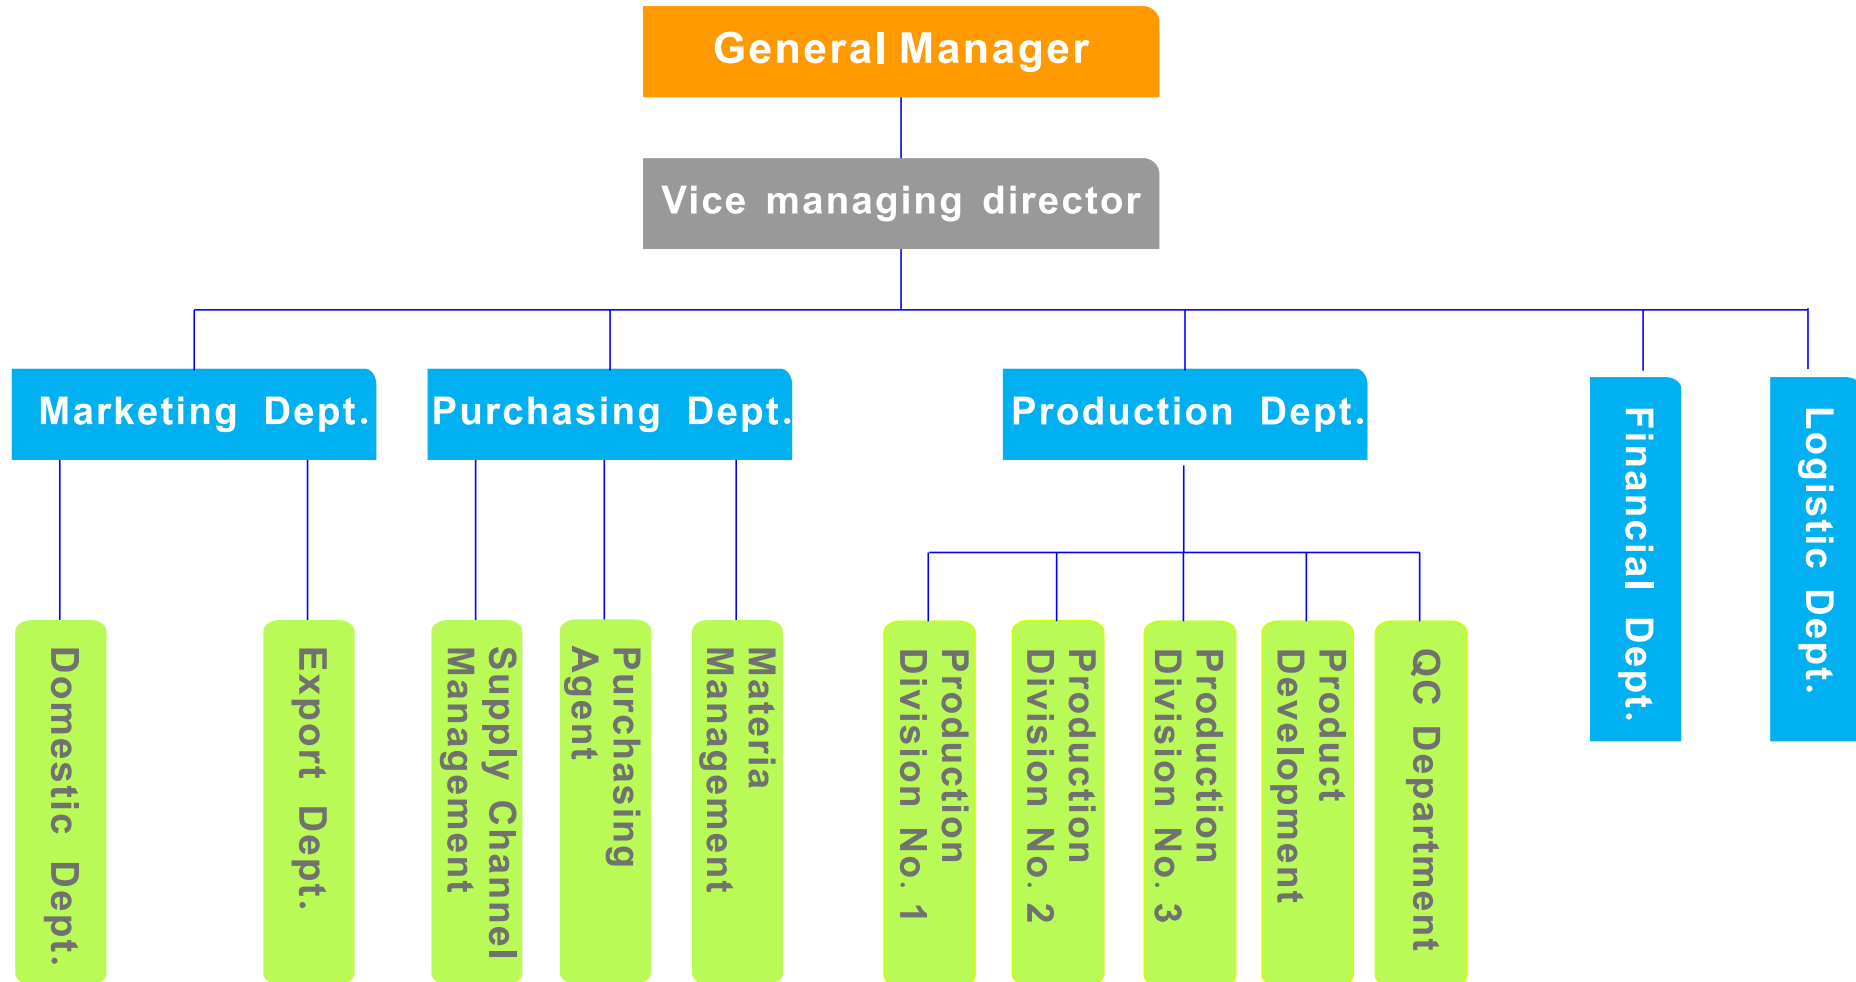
General Manager

Vice managing director

Marketing Dept.

Purchasing Dept.

Production Dept.

Financial Dept.

Logistic Dept.

Domestic Dept.

Export Dept.

Supply Channel Management

Purchasing Agent

Materia Management

Production Division No. 1

Production Division No. 2

Production Division No. 3

Product Development

QC Department